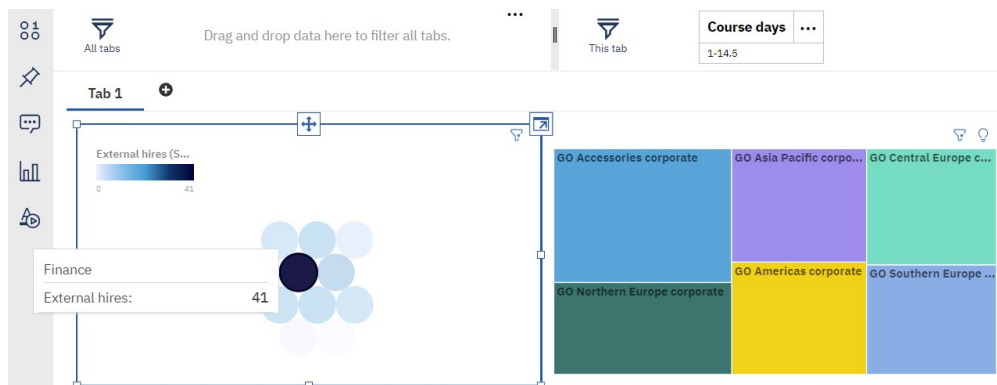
All tabs

Drag and drop data here to filter all tabs.

This tab

Course days

1-14.5

Tab 1

External hires (S...

0

41

Finance

External hires: 41

GO Accessories corporate

GO Asia Pacific corpo...

GO Central Europe c...

GO Americas corporate

GO Southern Europe ...

GO Northern Europe corporate